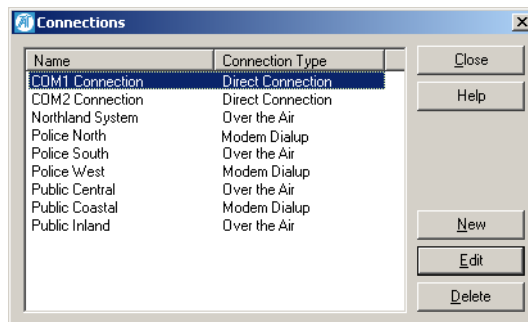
Connections

| Name | Connection Type |
|---|---|
| COM1 Connection | Direct Connection |
| COM2 Connection | Direct Connection |
| Northland System | Over the Air |
| Police North | Modem Dialup |
| Police South | Over the Air |
| Police West | Modem Dialup |
| Public Central | Over the Air |
| Public Coastal | Modem Dialup |
| Public Inland | Over the Air |

Close
Help
New
Edit
Delete